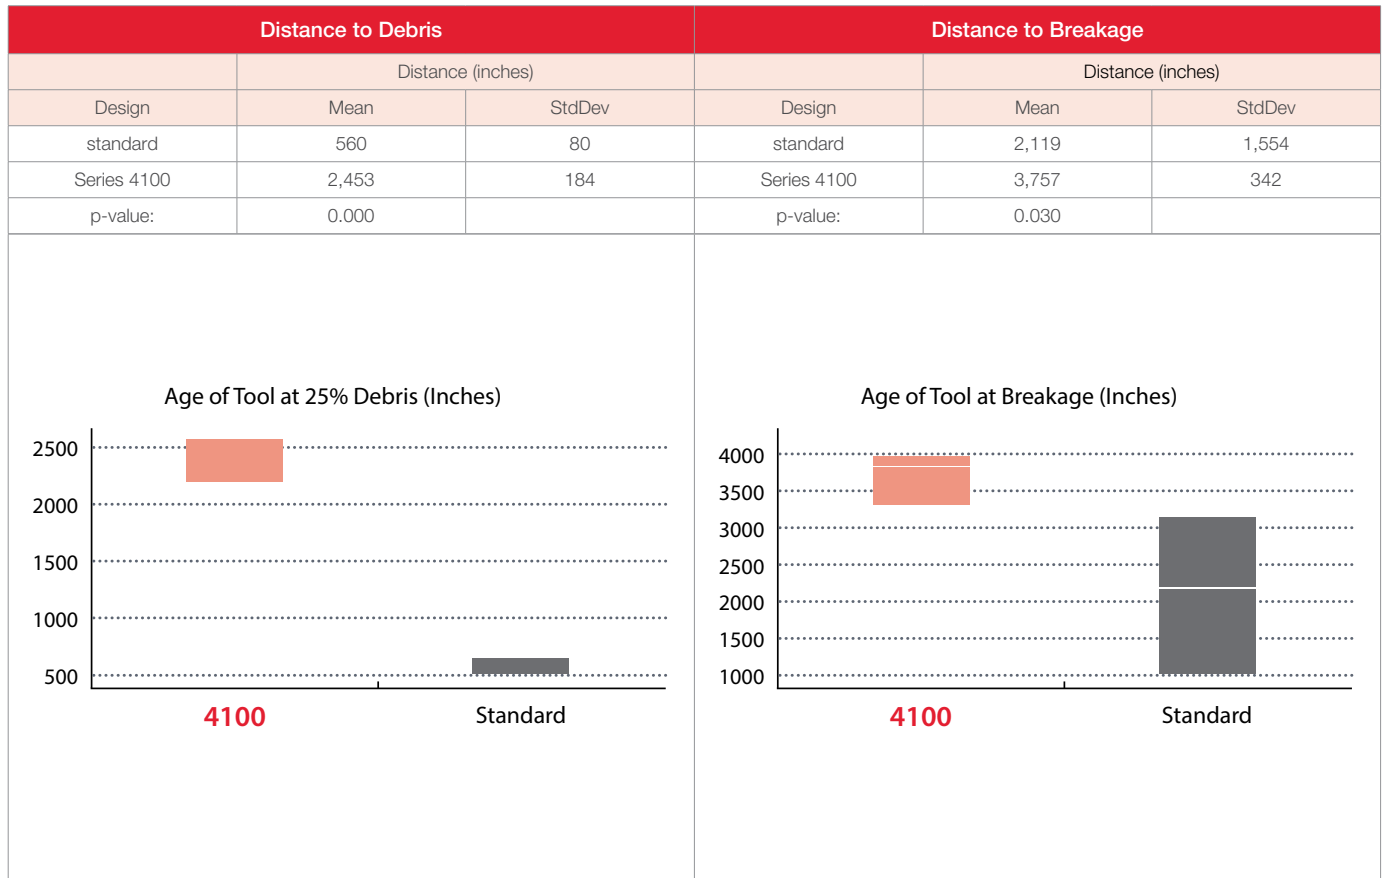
| Distance to Debris | | |
|---|---|---|
| | Distance (inches) | |
| Design | Mean | StdDev |
| standard | 560 | 80 |
| Series 4100 | 2,453 | 184 |
| p-value: | 0.000 | |

Age of Tool at 25% Debris (Inches)

2500
2000
1500
1000
500

4100 Standard

| Distance to Breakage | | |
|---|---|---|
| | Distance (inches) | |
| Design | Mean | StdDev |
| standard | 2,119 | 1,554 |
| Series 4100 | 3,757 | 342 |
| p-value: | 0.030 | |

Age of Tool at Breakage (Inches)

4000
3500
3000
2500
2000
1500
1000

4100 Standard